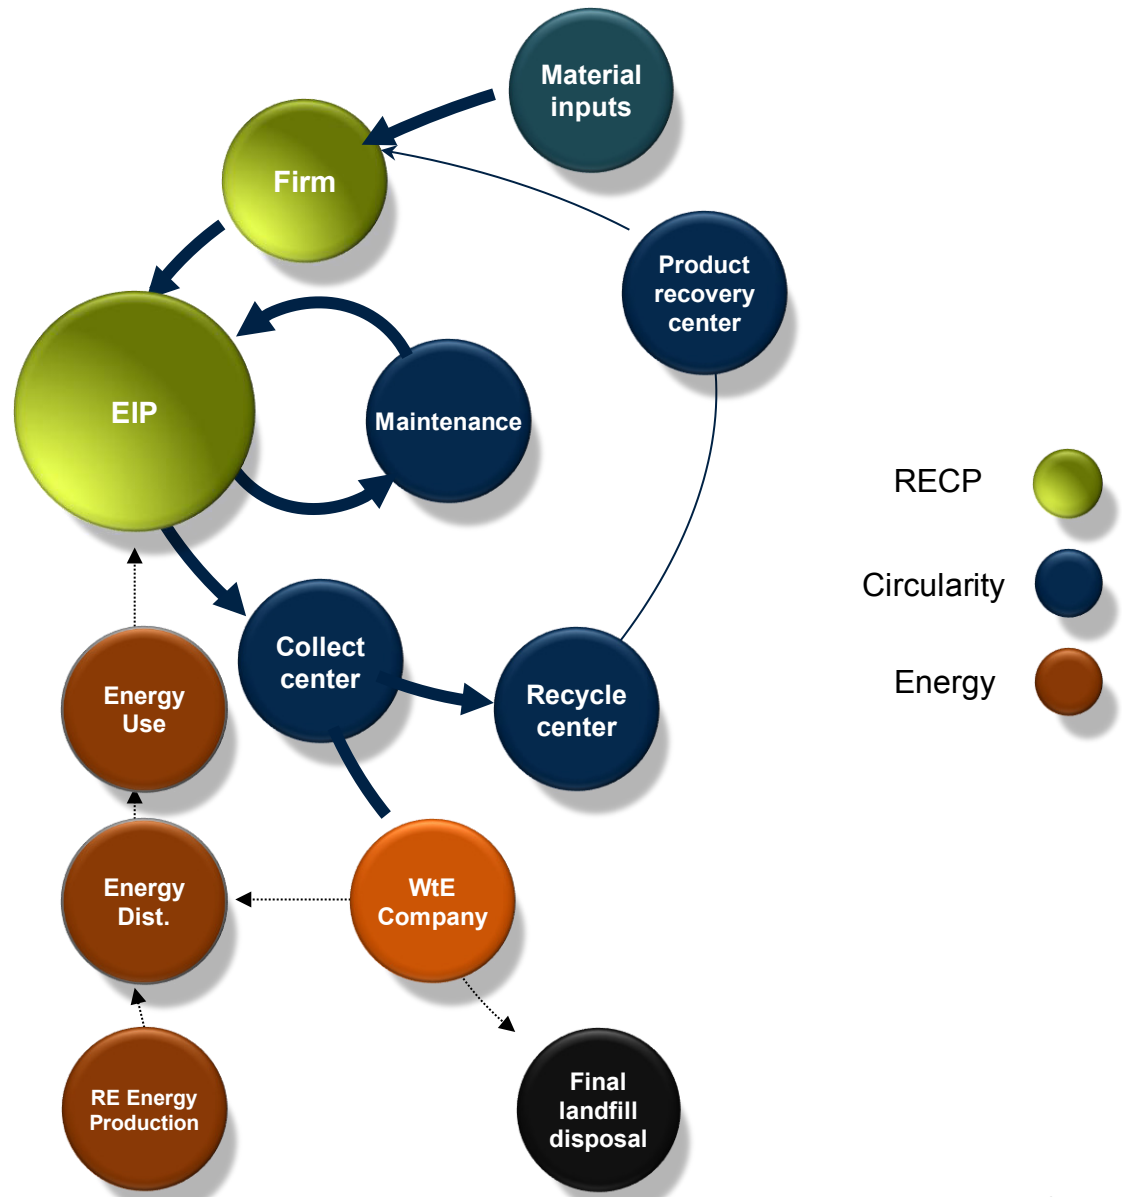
Material inputs

Firm

Product recovery center

EIP

Maintenance

RECP

Circularity

Energy

Collect center

Recycle center

Energy Use

Energy Dist.

WtE Company

RE Energy Production

Final landfill disposal